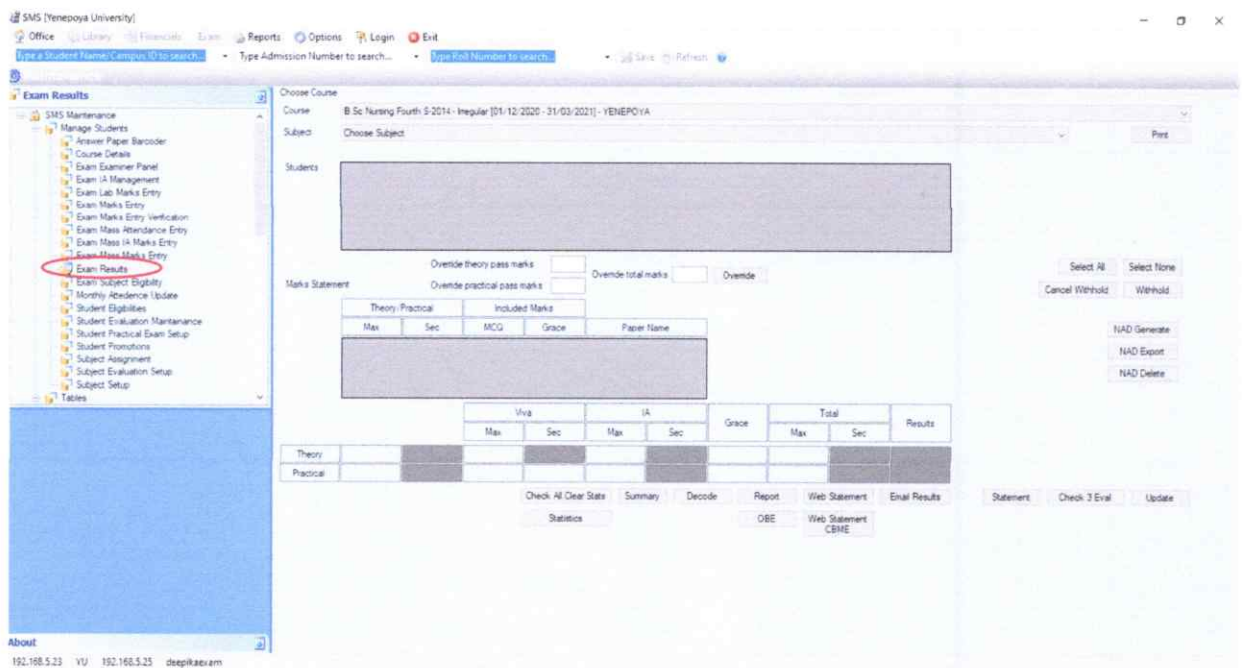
SMS [Yenepoya University]

Office Library Financials Exam Reports Options Login Exit

Type a Student Name/Campus ID to search... Type Admission Number to search... Type Roll Number to search... Save Refresh

Exam Results

SMS Maintenance
Manage Students
Answer Paper Barcoder
Course Details
Exam Examiner Panel
Exam IA Management
Exam Lab Marks Entry
Exam Marks Entry
Exam Marks Entry Verification
Exam Mass Attendance Entry
Exam Mass IA Marks Entry
Exam Mass Marks Entry
Exam Results
Exam Subject Eligibility
Monthly Atedence Update
Student Eligibilities
Student Evaluation Maintainance
Student Practical Exam Setup
Student Promotions
Subject Assignment
Subject Evaluation Setup
Subject Setup
Tables

About

Choose Course

Course B Sc Nursing Fourth S-2014 - Irregular [01/12/2020 - 31/03/2021] - YENEPOYA

Subject Choose Subject

Print

Students

Override theory pass marks

Override practical pass marks

Override total marks

Override

Select All

Select None

Cancel Withhold

Withhold

Marks Statement

| Theory/Practical | | Included Marks | | |
|---|---|---|---|---|
| Max | Sec | MCQ | Grace | Paper Name |

NAD Generate

NAD Export

NAD Delete

| | Viva | | IA | | Grace | Total | | Results |
|---|---|---|---|---|---|---|---|---|
| | Max | Sec | Max | Sec | | Max | Sec | |
| Theory | | | | | | | | |
| Practical | | | | | | | | |

Check All Clear Stats

Summary

Decode

Report

Web Statement

Email Results

Statement

Check 3 Eval

Update

Statistics

OBE

Web Statement CBME

192.168.5.23 YU 192.168.5.25 deepikaexam